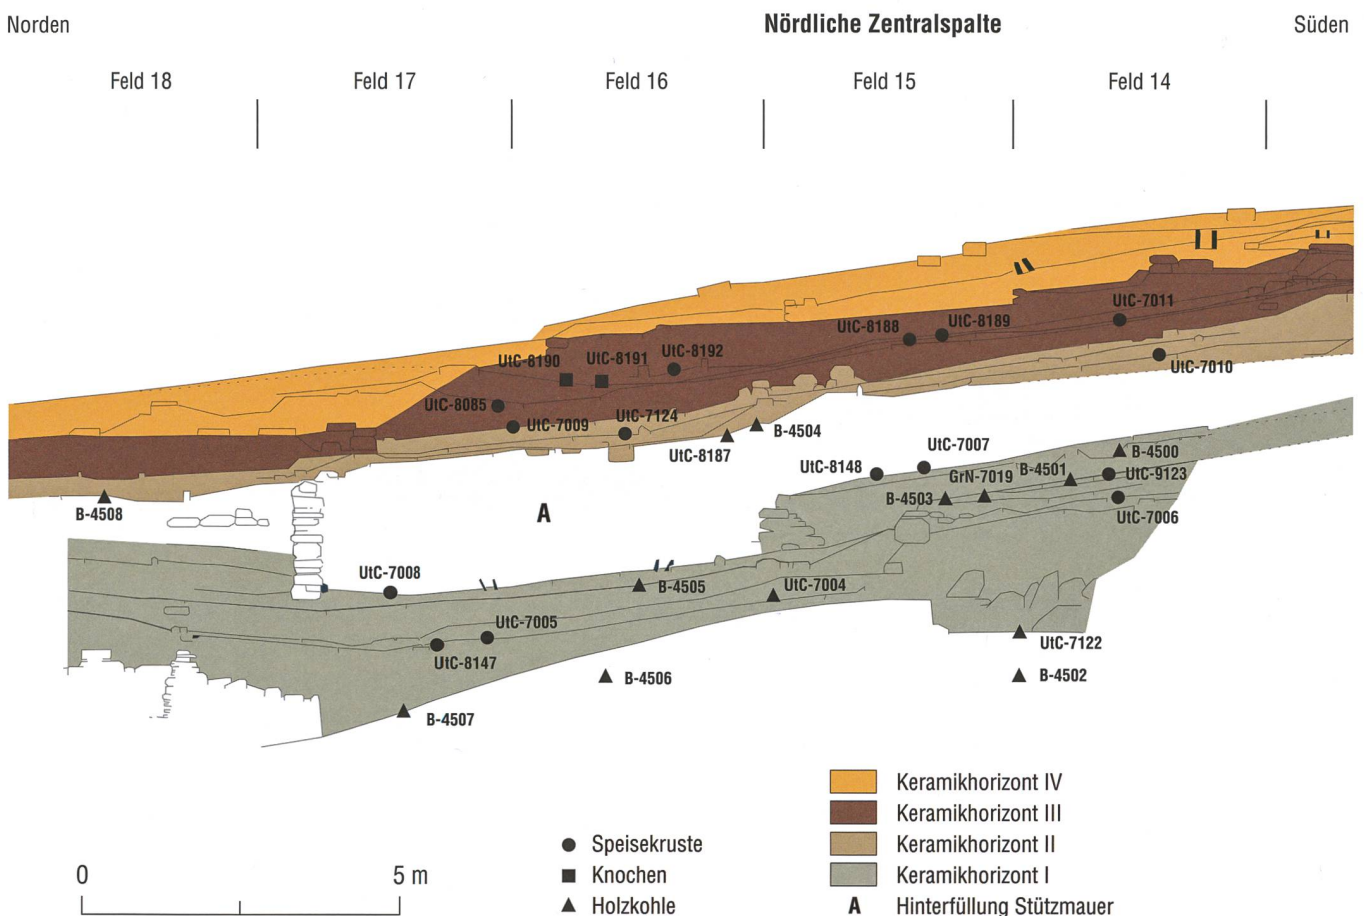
Norden

Nördliche Zentralspalte

Süden

Feld 18

Feld 17

Feld 16

Feld 15

Feld 14

UtC-7011

UtC-8188

UtC-8189

UtC-7010

UtC-8190

UtC-8191

UtC-8192

UtC-8085

UtC-7009

UtC-7124

B-4504

UtC-8187

UtC-7007

B-4500

UtC-8148

GrN-7019

B-4501

UtC-9123

B-4503

UtC-7006

B-4508

A

UtC-7008

B-4505

UtC-7004

UtC-7005

UtC-7122

UtC-8147

B-4506

B-4502

B-4507

0

5 m

Speisekruste

Knochen

Holzkohle

Keramikhorizont IV

Keramikhorizont III

Keramikhorizont II

Keramikhorizont I

A Hinterfüllung Stützmauer